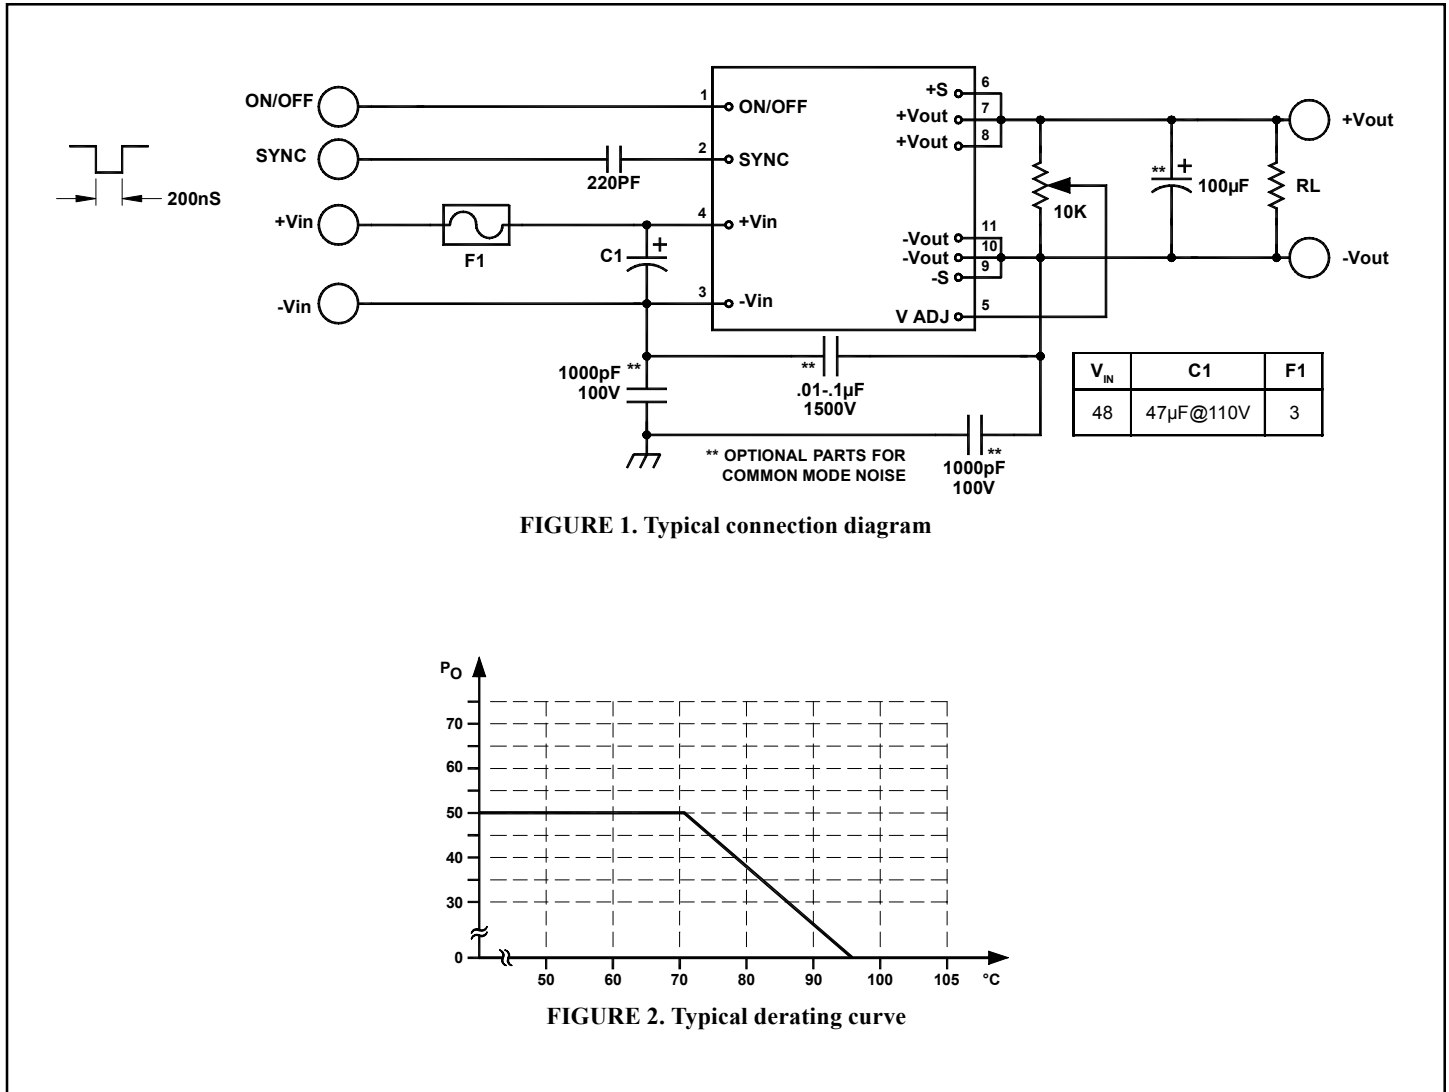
ON/OFF
SYNC
200nS
+Vin
-Vin
220PF
F1
C1
+
1 ON/OFF
2 SYNC
4 +Vin
3 -Vin
+S 6
+Vout 7
+Vout 8
-Vout 11
-Vout 10
-S 9
V ADJ 5
10K
** + 100µF
RL
+Vout
-Vout
1000pF **
100V
**
.01-.1µF
1500V
** OPTIONAL PARTS FOR COMMON MODE NOISE
1000pF **
100V

| $V_{IN}$ | C1 | F1 |
|---|---|---|
| 48 | 47µF@110V | 3 |

FIGURE 1. Typical connection diagram

$P_O$
70
60
50
40
30
0
50 60 70 80 90 100 105 °C

FIGURE 2. Typical derating curve